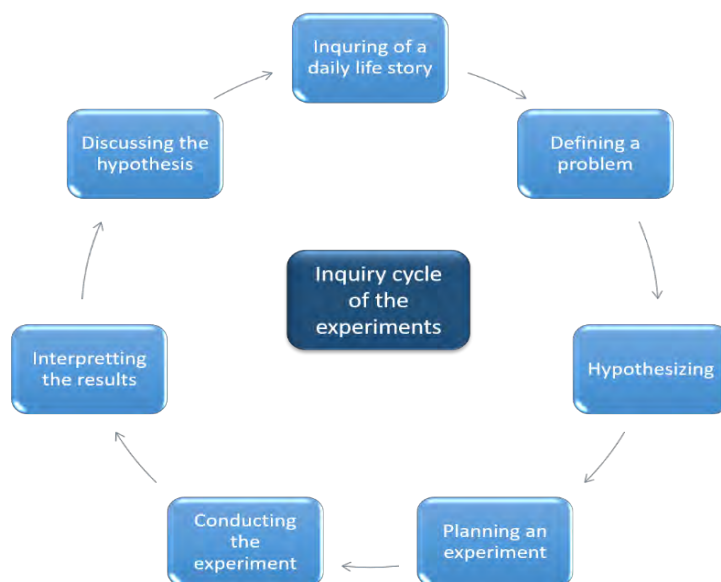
Inquring of a daily life story

Defining a problem

Hypothesizing

Planning an experiment

Conducting the experiment

Interpretting the results

Discussing the hypothesis

Inquiry cycle of the experiments